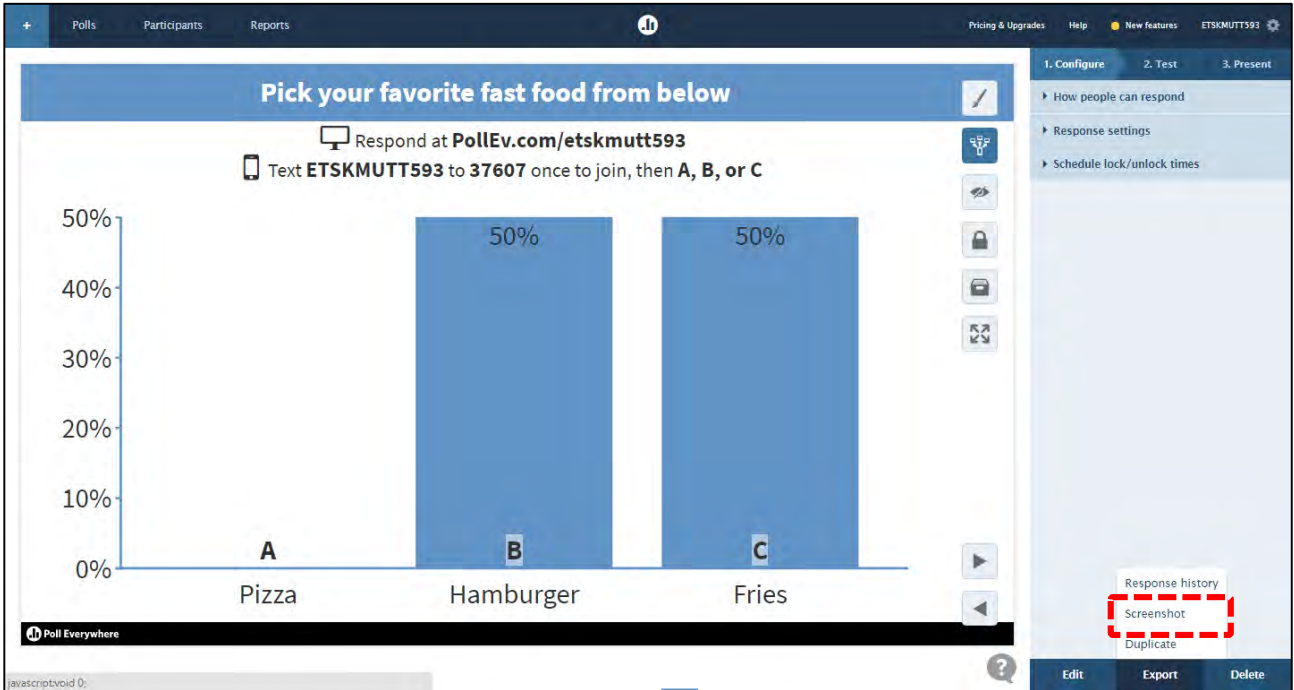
+ Polls Participants Reports

Pricing & Upgrades Help New features ETSKMUTT593

1. Configure 2. Test 3. Present

How people can respond

Response settings

Schedule lock/unlock times

Pick your favorite fast food from below

Respond at PollEv.com/etskmutt593

Text ETSKMUTT593 to 37607 once to join, then A, B, or C

50%
40%
30%
20%
10%
0%

50% 50%

A B C

Pizza Hamburger Fries

Poll Everywhere

Response history

Screenshot

Duplicate

Edit Export Delete

javascript:void 0;